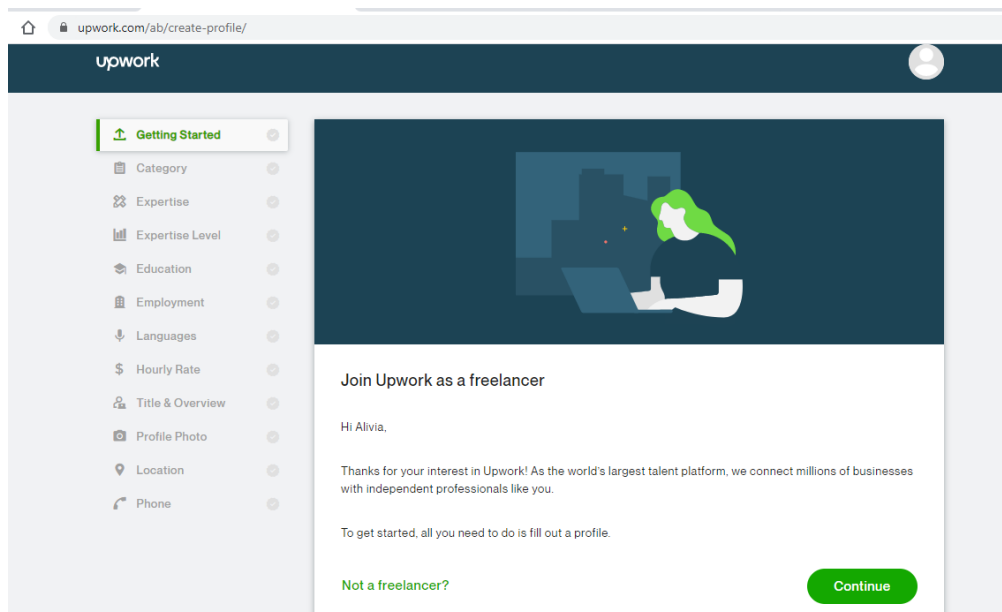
upwork.com/ab/create-profile/

upwork

Getting Started
Category
Expertise
Expertise Level
Education
Employment
Languages
Hourly Rate
Title & Overview
Profile Photo
Location
Phone

Join Upwork as a freelancer

Hi Alivia,

Thanks for your interest in Upwork! As the world's largest talent platform, we connect millions of businesses with independent professionals like you.

To get started, all you need to do is fill out a profile.

Not a freelancer?

Continue